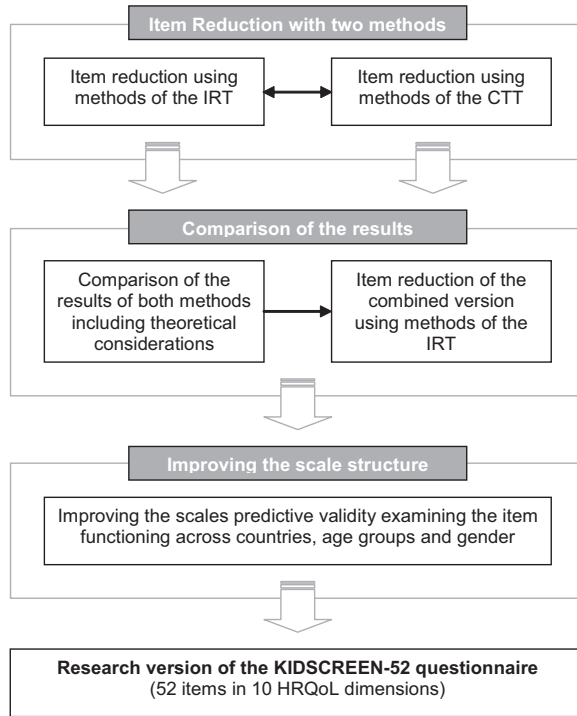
Item Reduction with two methods

Item reduction using methods of the IRT

Item reduction using methods of the CTT

Comparison of the results

Comparison of the results of both methods including theoretical considerations

Item reduction of the combined version using methods of the IRT

Improving the scale structure

Improving the scales predictive validity examining the item functioning across countries, age groups and gender

**Research version of the KIDSCREEN-52 questionnaire**
(52 items in 10 HRQoL dimensions)